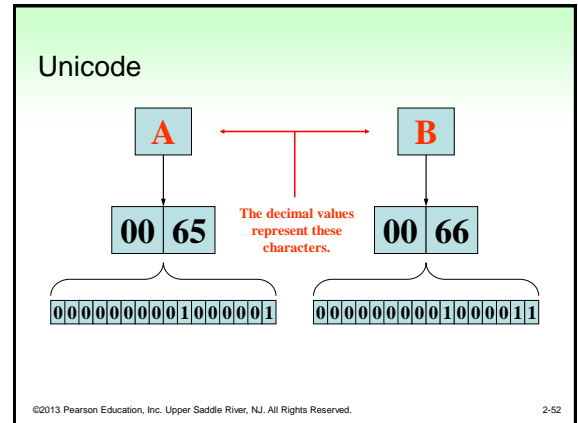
Unicode

A

B

00 | 65

The decimal values represent these characters.

00 | 66

| 0 | 0 | 0 | 0 | 0 | 0 | 0 | 0 | 0 | 1 | 0 | 0 | 0 | 0 | 0 | 1 |
|---|---|---|---|---|---|---|---|---|---|---|---|---|---|---|---|

| 0 | 0 | 0 | 0 | 0 | 0 | 0 | 0 | 0 | 1 | 0 | 0 | 0 | 0 | 1 | 1 |
|---|---|---|---|---|---|---|---|---|---|---|---|---|---|---|---|

©2013 Pearson Education, Inc. Upper Saddle River, NJ. All Rights Reserved.

2-52